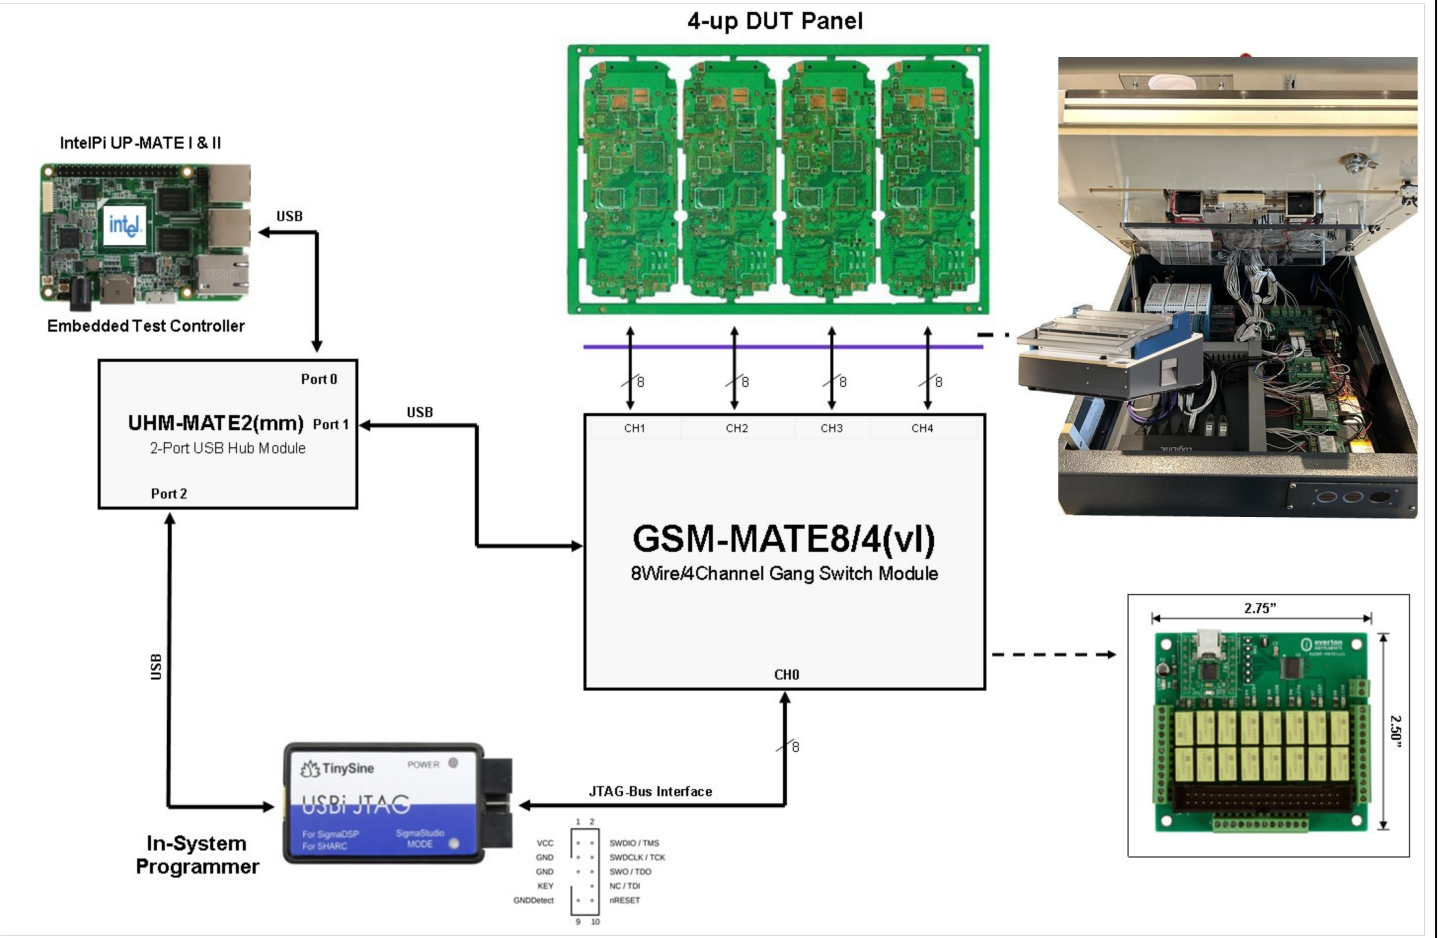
4-up DUT Panel

IntelPi UP-MATE I & II

intel

USB

Embedded Test Controller

Port 0

UHM-MATE2(mm) Port 1
2-Port USB Hub Module

Port 2

USB

8 8 8 8

CH1 CH2 CH3 CH4

GSM-MATE8/4(vl)
8Wire/4Channel Gang Switch Module

CH0

8

2.75"

2.50"

USB

TinySine POWER
USBi JTAG
For SigmaDSP For SHARC SigmaStudio MODE

In-System Programmer

JTAG-Bus Interface

1 2
VCC SWDIO / TMS
GND SWDCLK / TCK
GND SWO / TDO
KEY NC / TDI
GNDDetect nRESET
9 10